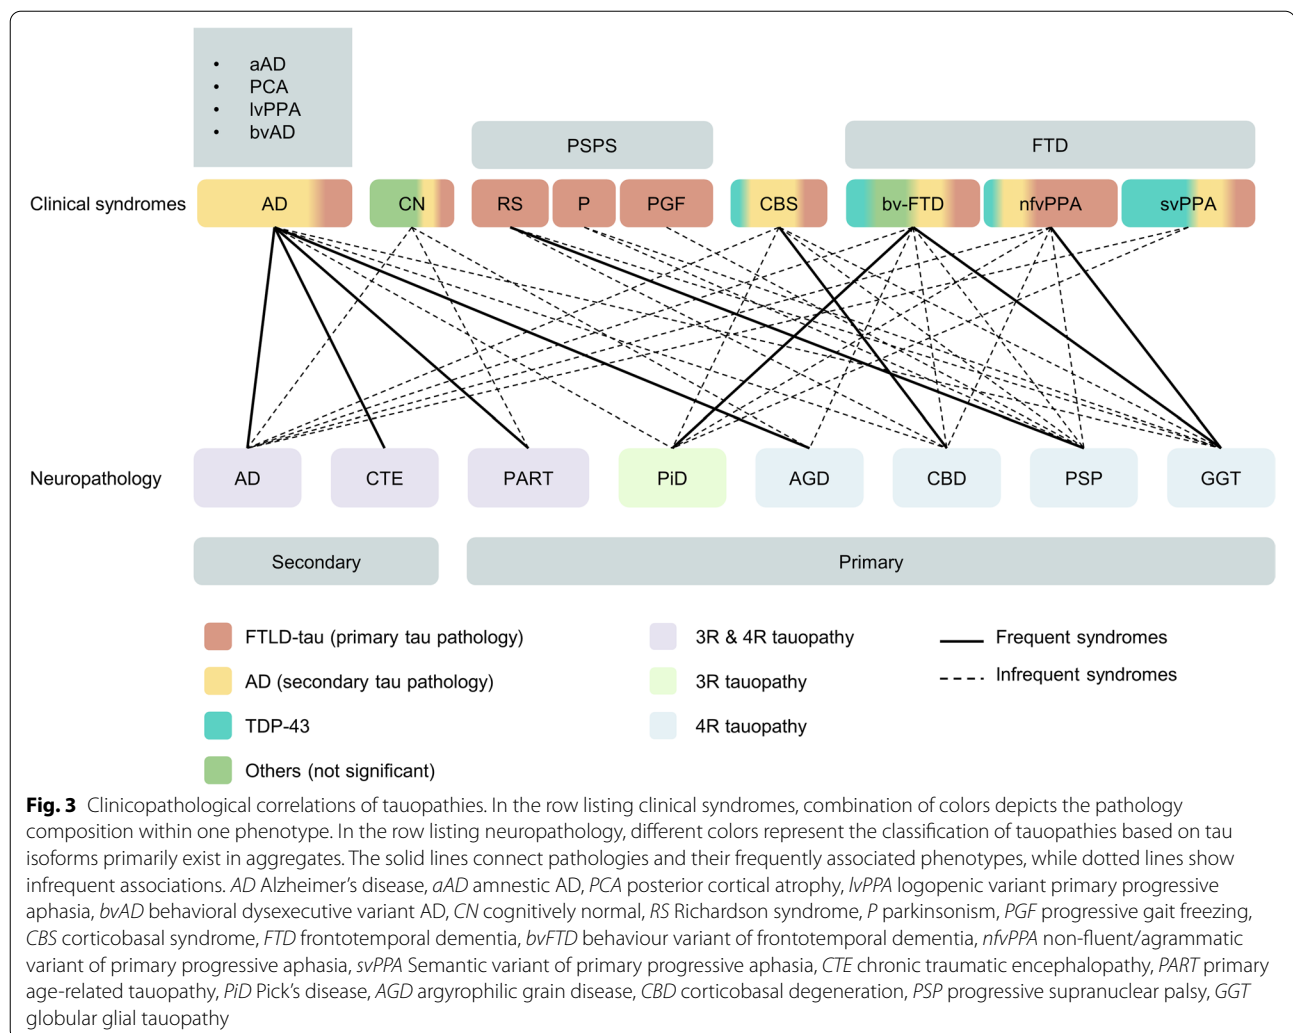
• aAD
• PCA
• lvPPA
• bvAD

PSPS

FTD

Clinical syndromes

AD

CN

RS

P

PGF

CBS

bv-FTD

nfvPPA

svPPA

Neuropathology

AD

CTE

PART

PiD

AGD

CBD

PSP

GGT

Secondary

Primary

FTLD-tau (primary tau pathology)

AD (secondary tau pathology)

TDP-43

Others (not significant)

3R & 4R tauopathy

3R tauopathy

4R tauopathy

Frequent syndromes

Infrequent syndromes

**Fig. 3** Clinicopathological correlations of tauopathies. In the row listing clinical syndromes, combination of colors depicts the pathology composition within one phenotype. In the row listing neuropathology, different colors represent the classification of tauopathies based on tau isoforms primarily exist in aggregates. The solid lines connect pathologies and their frequently associated phenotypes, while dotted lines show infrequent associations. *AD* Alzheimer's disease, *aAD* amnestic AD, *PCA* posterior cortical atrophy, *lvPPA* logopenic variant primary progressive aphasia, *bvAD* behavioral dysexecutive variant AD, *CN* cognitively normal, *RS* Richardson syndrome, *P* parkinsonism, *PGF* progressive gait freezing, *CBS* corticobasal syndrome, *FTD* frontotemporal dementia, *bvFTD* behaviour variant of frontotemporal dementia, *nfvPPA* non-fluent/agrammatic variant of primary progressive aphasia, *svPPA* Semantic variant of primary progressive aphasia, *CTE* chronic traumatic encephalopathy, *PART* primary age-related tauopathy, *PiD* Pick's disease, *AGD* argyrophilic grain disease, *CBD* corticobasal degeneration, *PSP* progressive supranuclear palsy, *GGT* globular glial tauopathy